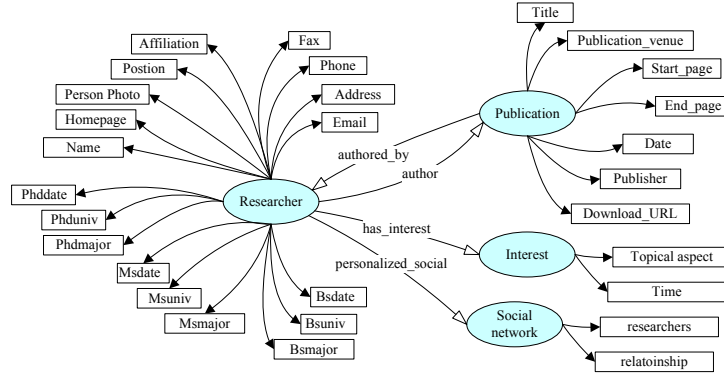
Affiliation
Postion
Person Photo
Homepage
Name
Fax
Phone
Address
Email
Title
Publication_venue
Start_page
End_page
Publication
Date
Publisher
Download_URL
authored_by
author
Researcher
Phddate
Phduniv
Phdmajor
Msdate
Msuniv
Msmajor
Bsdate
Bsuniv
Bsmajor
has_interest
Interest
Topical aspect
Time
personalized_social
Social network
researchers
relatoinship